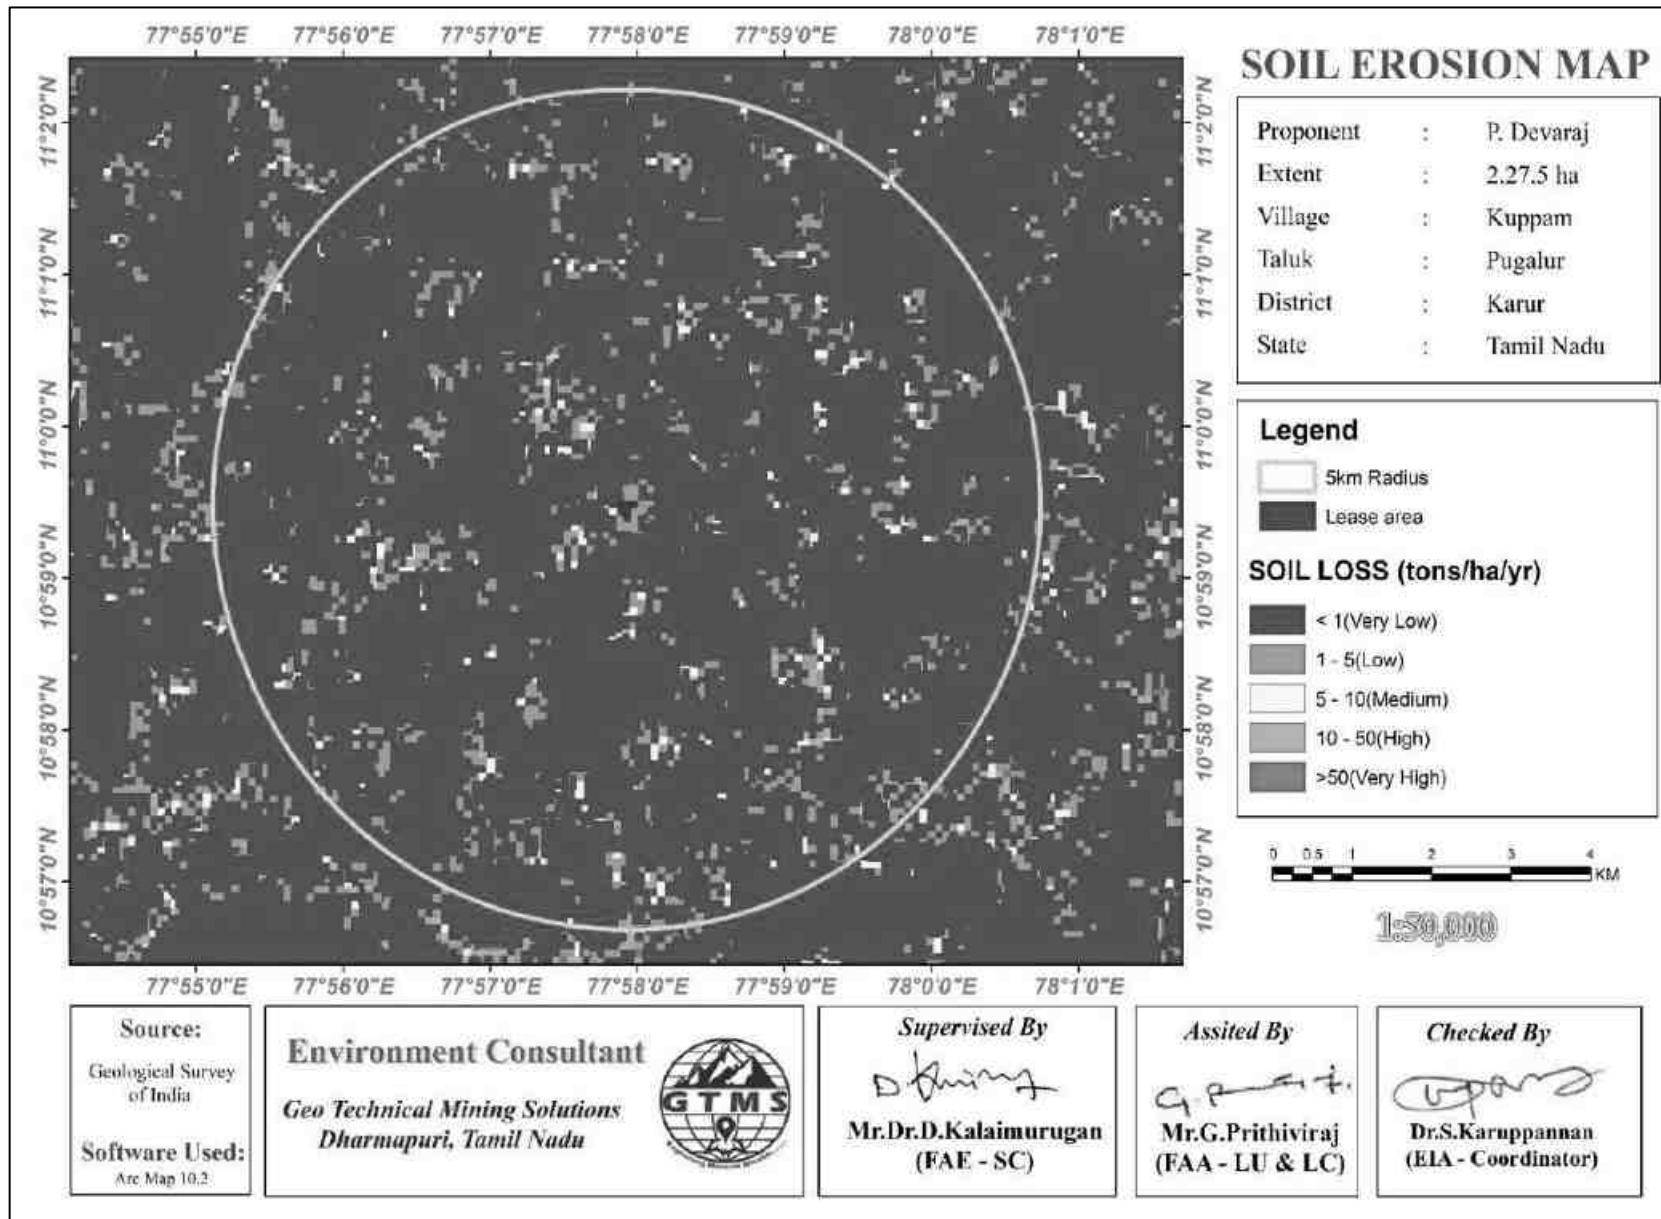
77°55'0"E 77°56'0"E 77°57'0"E 77°58'0"E 77°59'0"E 78°0'0"E 78°1'0"E

11°2'0"N 11°1'0"N 11°0'0"N 10°59'0"N 10°58'0"N 10°57'0"N

11°2'0"N 11°1'0"N 11°0'0"N 10°59'0"N 10°58'0"N 10°57'0"N

77°55'0"E 77°56'0"E 77°57'0"E 77°58'0"E 77°59'0"E 78°0'0"E 78°1'0"E

SOIL EROSION MAP

| | | |
|---|---|---|
| Proponent | : | P. Devaraj |
| Extent | : | 2.27.5 ha |
| Village | : | Kuppam |
| Taluk | : | Pugalur |
| District | : | Karur |
| State | : | Tamil Nadu |

Legend

5km Radius

Lease area

SOIL LOSS (tons/ha/yr)

< 1(Very Low)

1 - 5(Low)

5 - 10(Medium)

10 - 50(High)

>50(Very High)

0 0.5 1 2 3 4 KM

1:50,000

Source:
Geological Survey of India

Software Used:
Arc Map 10.2

Environment Consultant
Geo Technical Mining Solutions
Dharmapuri, Tamil Nadu

GTMS

Supervised By
Mr.Dr.D.Kalaimurugan
(FAE - SC)

Assited By
Mr.G.Prithiviraj
(FAA - LU & LC)

Checked By
Dr.S.Karuppannan
(EIA - Coordinator)